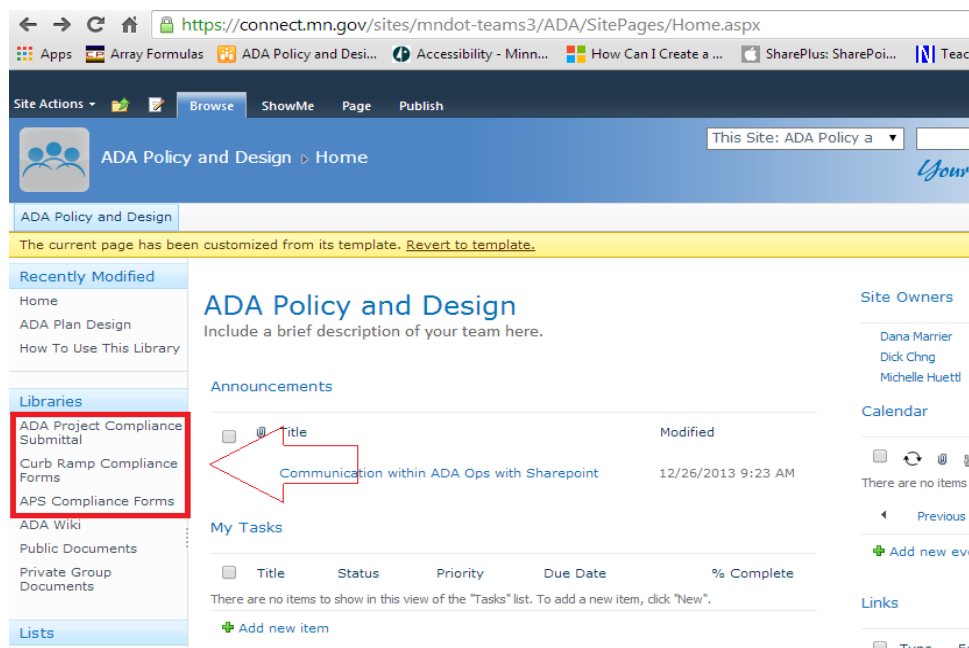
https://connect.mn.gov/sites/mndot-teams3/ADA/SitePages/Home.aspx

Apps Array Formulas ADA Policy and Desi... Accessibility - Minn... How Can I Create a ... SharePlus: SharePoi... Teac

Site Actions Browse ShowMe Page Publish

ADA Policy and Design ▸ Home

This Site: ADA Policy a

Your

ADA Policy and Design

The current page has been customized from its template. Revert to template.

Recently Modified
Home
ADA Plan Design
How To Use This Library

Libraries
ADA Project Compliance Submittal
Curb Ramp Compliance Forms
APS Compliance Forms
ADA Wiki
Public Documents
Private Group Documents

Lists

ADA Policy and Design
Include a brief description of your team here.

Announcements

| Title | Modified |
|---|---|
| Communication within ADA Ops with Sharepoint | 12/26/2013 9:23 AM |

My Tasks

| Title | Status | Priority | Due Date | % Complete |
|---|---|---|---|---|

There are no items to show in this view of the "Tasks" list. To add a new item, click "New".

Add new item

Site Owners
Dana Marrier
Dick Chng
Michelle Huettl

Calendar
There are no items
Previous
Add new eve

Links